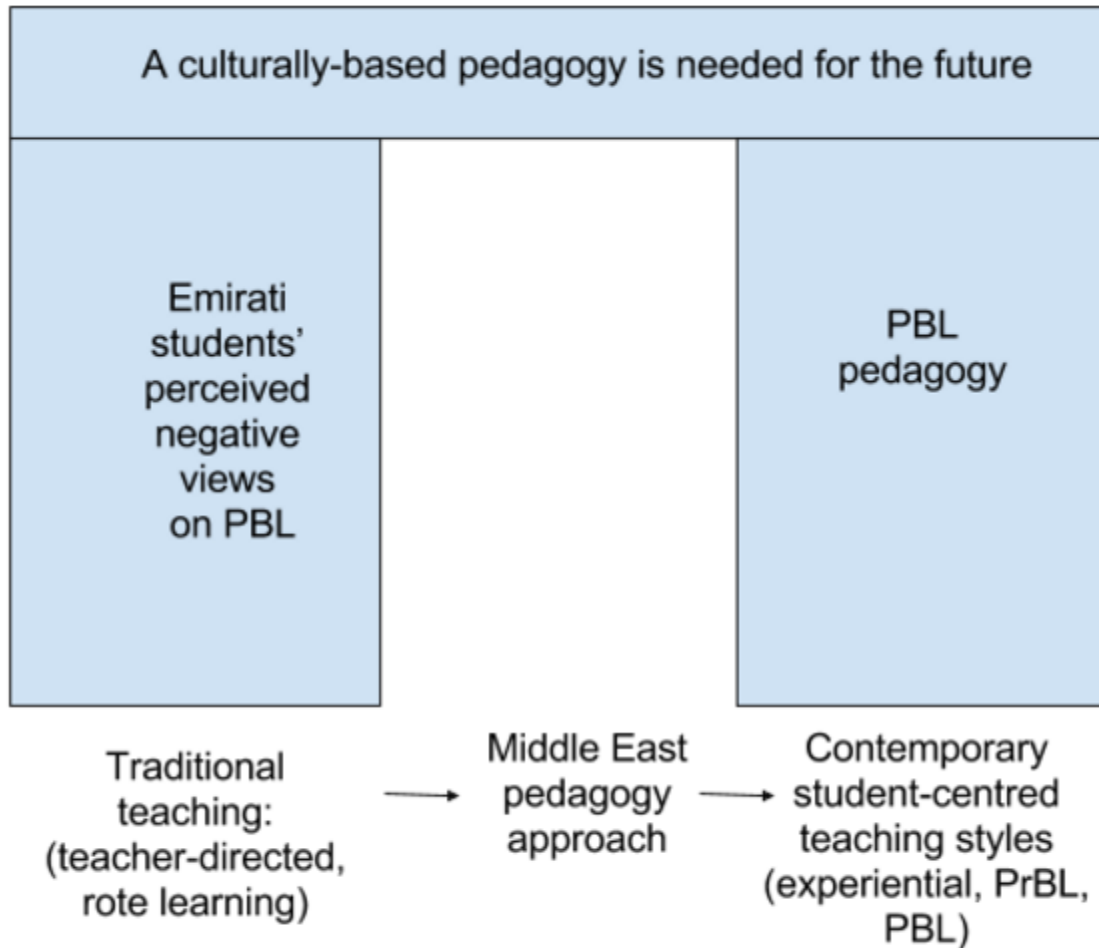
A culturally-based pedagogy is needed for the future

Emirati students' perceived negative views on PBL

PBL pedagogy

Traditional teaching: (teacher-directed, rote learning)

Middle East pedagogy approach

Contemporary student-centred teaching styles (experiential, PrBL, PBL)